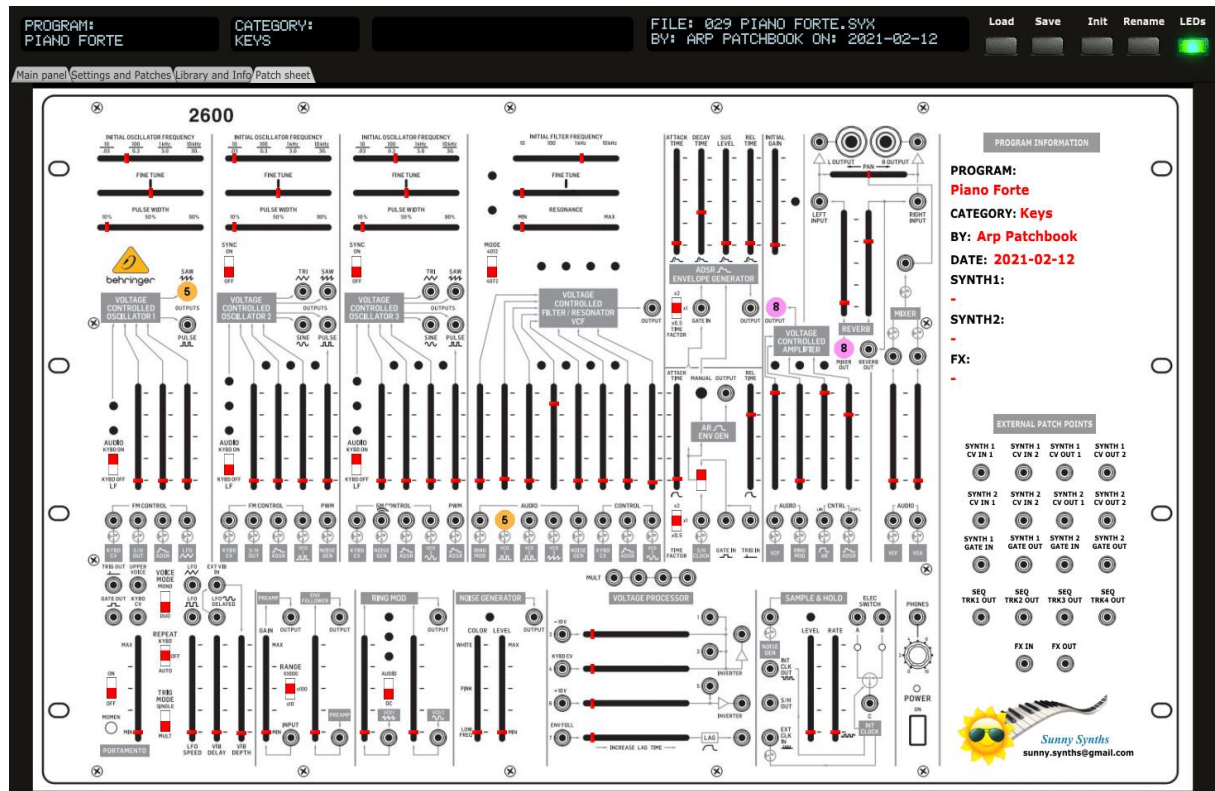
PROGRAM:
PIANO FORTE

CATEGORY:
KEYS

FILE: 029 PIANO FORTE.SYX
BY: ARP PATCHBOOK ON: 2021-02-12

Load Save Init Rename LEDs

Main panel | Settings and Patches | Library and Info | Patch sheet

2600

INITIAL OSCILLATOR FREQUENCY
FINE TUNE
PULSE WIDTH
behringer
SAW
5
VOLTAGE CONTROLLED OSCILLATOR 1
OUTPUTS
PULSE
AUDIO
KYBD ON
KYBD OFF
LF
FM CONTROL

INITIAL OSCILLATOR FREQUENCY
FINE TUNE
PULSE WIDTH
SYNC
ON
OFF
TRI
SAW
VOLTAGE CONTROLLED OSCILLATOR 2
OUTPUTS
SINE
PULSE
AUDIO
KYBD ON
KYBD OFF
LF
FM CONTROL
PWM

INITIAL OSCILLATOR FREQUENCY
FINE TUNE
PULSE WIDTH
SYNC
ON
OFF
TRI
SAW
VOLTAGE CONTROLLED OSCILLATOR 3
OUTPUTS
SINE
PULSE
AUDIO
KYBD ON
KYBD OFF
LF
FM CONTROL
PWM

INITIAL FILTER FREQUENCY
FINE TUNE
RESONANCE
MIN
MAX
MODE
4012
4072
VOLTAGE CONTROLLED FILTER / RESONATOR VCF
OUTPUT
AUDIO
5
CONTROL

ATTACK TIME
DECAY TIME
SUS LEVEL
REL TIME
ADSR
ENVELOPE GENERATOR
x2
x1
x0.5
TIME FACTOR
GATE IN
OUTPUT
ATTACK TIME
MANUAL
OUTPUT
REL TIME
AR
ENV GEN
x2
x1
x0.5
TIME FACTOR
GATE IN
TRIG IN

INITIAL GAIN
8
OUTPUT
VOLTAGE CONTROLLED AMPLIFIER
AUDIO
CNTRL

L OUTPUT
PAN
R OUTPUT
LEFT INPUT
RIGHT INPUT
REVERB
8
MIXER OUT
REVERB OUT
MIXER
AUDIO

KYBD CV
S/H OUT
ADSR
LFO
TRIG OUT
UPPER VOICE
VOICE MODE
MONO
DUO
GATE OUT
KYBD CV
LFO
LFO DELAYED
EXT VIB IN
MAX
REPEAT
KYBD
OFF
AUTO
TRIG MODE
SINGLE
MULT
ON
OFF
MOMEN
MIN
PORTAMENTO
LFO SPEED
VIB DELAY
VIB DEPTH

PREAMP
GAIN
OUTPUT
ENV FOLLOWER
OUTPUT
MAX
RANGE
X1000
X100
X10
INPUT
MIN
PREAMP

RING MOD
OUTPUT
AUDIO
DC

NOISE GENERATOR
COLOR
LEVEL
OUTPUT
WHITE
MAX
PINK
LOW FREQ
MIN

MULT
VOLTAGE PROCESSOR
-10V
KYBD CV
+10V
ENV FOLL
INVERTER
INVERTER
LAG
INCREASE LAG TIME

SAMPLE & HOLD
LEVEL
RATE
ELEC SWITCH
A
B
NOISE GEN
INT CLK OUT
S/H OUT
EXT CLK IN
C
INT CLOCK

PHONES
POWER
ON

PROGRAM INFORMATION
PROGRAM:
Piano Forte
CATEGORY: Keys
BY: Arp Patchbook
DATE: 2021-02-12
SYNTH1:
-
SYNTH2:
-
FX:
-

EXTERNAL PATCH POINTS
SYNTH 1 CV IN 1
SYNTH 1 CV IN 2
SYNTH 1 CV OUT 1
SYNTH 1 CV OUT 2
SYNTH 2 CV IN 1
SYNTH 2 CV IN 2
SYNTH 2 CV OUT 1
SYNTH 2 CV OUT 2
SYNTH 1 GATE IN
SYNTH 1 GATE OUT
SYNTH 2 GATE IN
SYNTH 2 GATE OUT
SEQ TRK1 OUT
SEQ TRK2 OUT
SEQ TRK3 OUT
SEQ TRK4 OUT
FX IN
FX OUT

Sunny Synths
sunny.synths@gmail.com